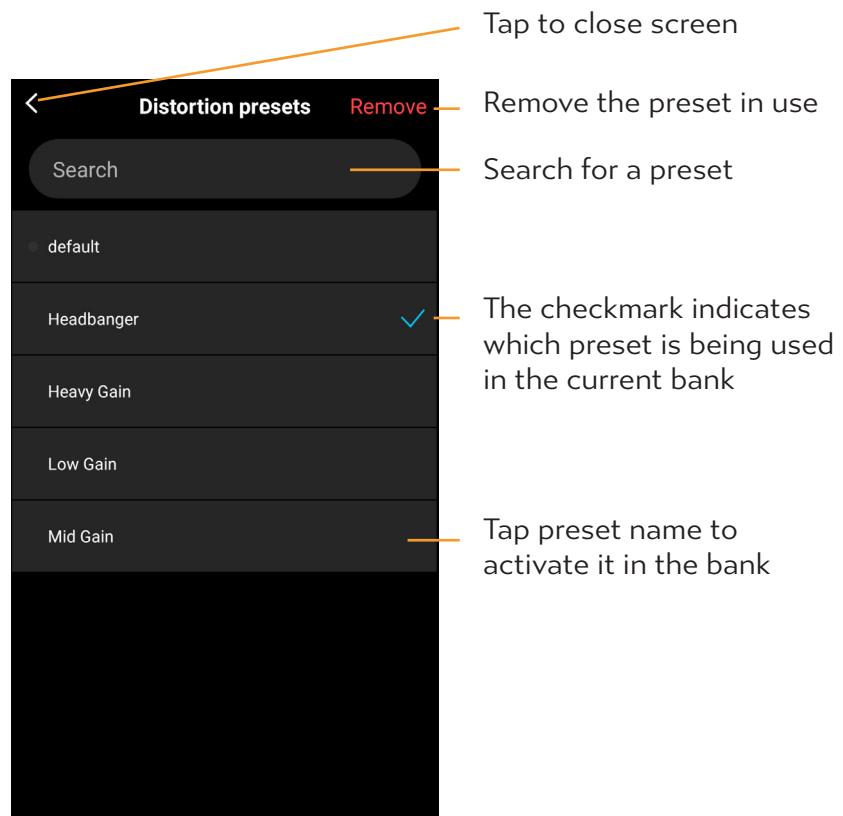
Tap to close screen

Distortion presets

Remove

Remove the preset in use

Search

Search for a preset

default

Headbanger

The checkmark indicates which preset is being used in the current bank

Heavy Gain

Low Gain

Mid Gain

Tap preset name to activate it in the bank